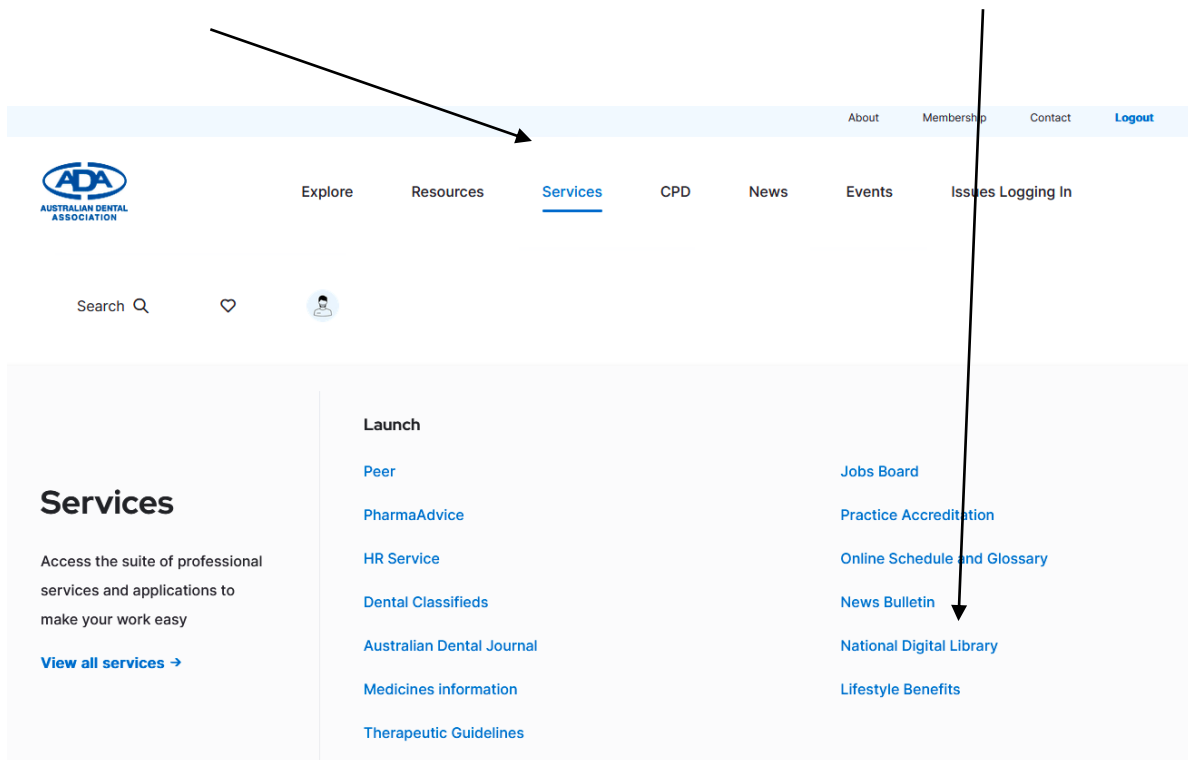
About Membership Contact Logout

ADA
AUSTRALIAN DENTAL ASSOCIATION

Explore Resources Services CPD News Events Issues Logging In

Search

Services

Access the suite of professional services and applications to make your work easy

View all services →

Launch

Peer

PharmaAdvice

HR Service

Dental Classifieds

Australian Dental Journal

Medicines information

Therapeutic Guidelines

Jobs Board

Practice Accreditation

Online Schedule and Glossary

News Bulletin

National Digital Library

Lifestyle Benefits